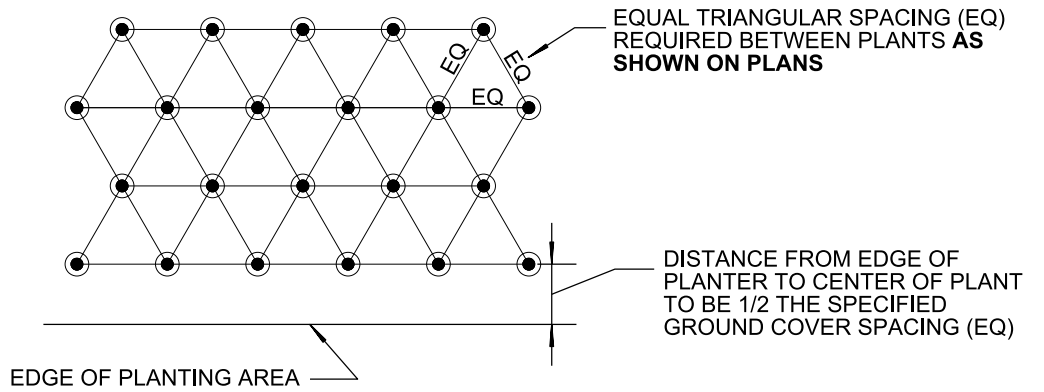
EQ

EQ

EQ

EQUAL TRIANGULAR SPACING (EQ) REQUIRED BETWEEN PLANTS AS SHOWN ON PLANS

DISTANCE FROM EDGE OF PLANTER TO CENTER OF PLANT TO BE 1/2 THE SPECIFIED GROUND COVER SPACING (EQ)

EDGE OF PLANTING AREA